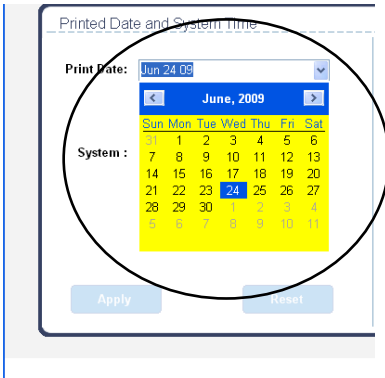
Printed Date and System Time

Print Date: Jun 24 09

June, 2009

| Sun | Mon | Tue | Wed | Thu | Fri | Sat |
|---|---|---|---|---|---|---|
| 31 | 1 | 2 | 3 | 4 | 5 | 6 |
| 7 | 8 | 9 | 10 | 11 | 12 | 13 |
| 14 | 15 | 16 | 17 | 18 | 19 | 20 |
| 21 | 22 | 23 | 24 | 25 | 26 | 27 |
| 28 | 29 | 30 | 1 | 2 | 3 | 4 |
| 5 | 6 | 7 | 8 | 9 | 10 | 11 |

System :

Apply

Reset